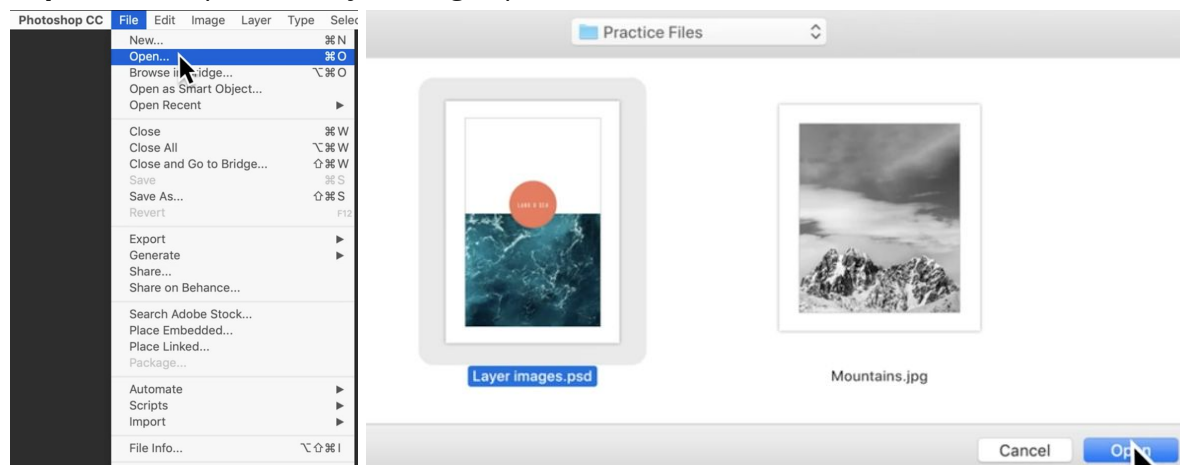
Photoshop CC File Edit Image Layer Type Selec

New... ⌘N
Open... ⌘O
Browse in Bridge... ⌥⌘O
Open as Smart Object...
Open Recent ▶

Close ⌘W
Close All ⌥⌘W
Close and Go to Bridge... ⇧⌘W
Save ⌘S
Save As... ⇧⌘S
Revert F12

Export ▶
Generate ▶
Share...
Share on Behance...

Search Adobe Stock...
Place Embedded...
Place Linked...
Package...

Automate ▶
Scripts ▶
Import ▶

File Info... ⌥⇧⌘I

Practice Files

LAND & SEA

Layer images.psd

Mountains.jpg

Cancel

Open